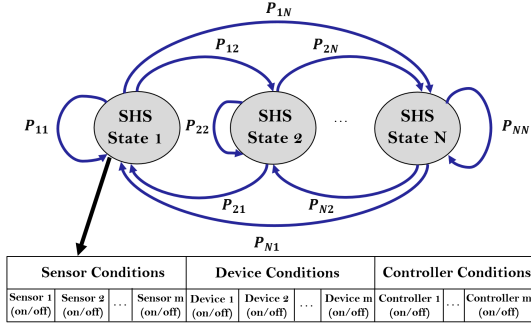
$P_{1N}$

$P_{12}$

$P_{2N}$

$P_{11}$

SHS State 1

$P_{22}$

SHS State 2

...

SHS State N

$P_{NN}$

$P_{21}$

$P_{N2}$

$P_{N1}$

| Sensor Conditions | | | | Device Conditions | | | | Controller Conditions | | |
|---|---|---|---|---|---|---|---|---|---|---|
| Sensor 1 (on/off) | Sensor 2 (on/off) | ... | Sensor m (on/off) | Device 1 (on/off) | Device 2 (on/off) | ... | Device m (on/off) | Controller 1 (on/off) | ... | Controller m (on/off) |